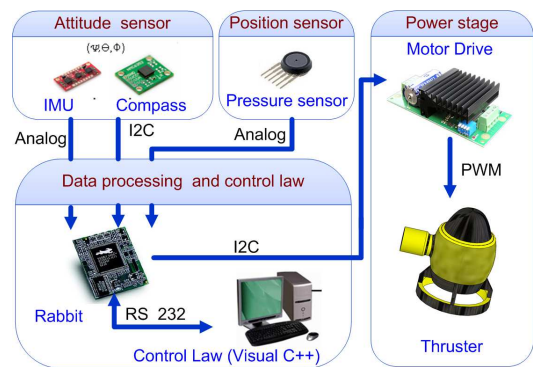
Attitude sensor

$(\Psi,\Theta,\Phi)$

IMU

Compass

Position sensor

Pressure sensor

Power stage

Motor Drive

Analog

I2C

Analog

PWM

Data processing and control law

I2C

Rabbit

RS 232

Control Law (Visual C++)

Thruster